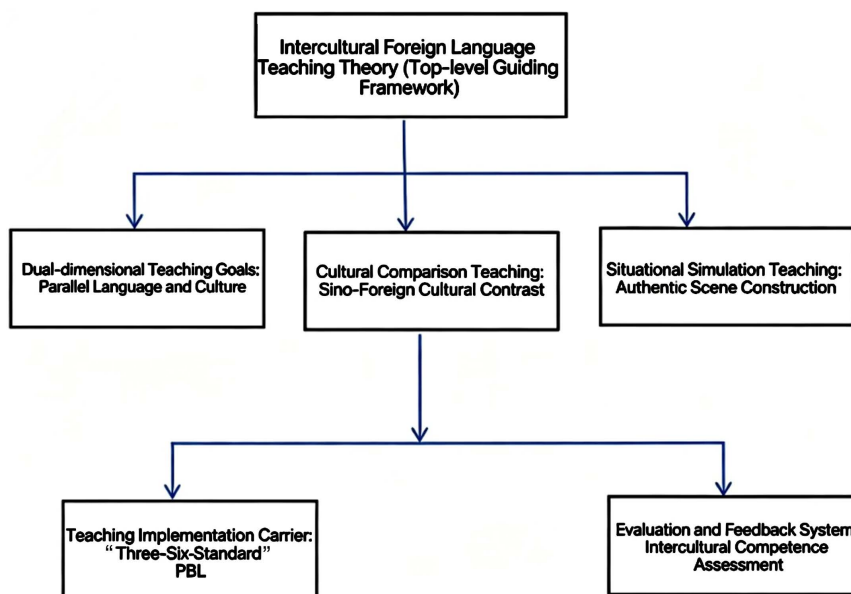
Intercultural Foreign Language Teaching Theory (Top-level Guiding Framework)

Dual-dimensional Teaching Goals: Parallel Language and Culture

Cultural Comparison Teaching: Sino-Foreign Cultural Contrast

Situational Simulation Teaching: Authentic Scene Construction

Teaching Implementation Carrier: “Three-Six-Standard” PBL

Evaluation and Feedback System Intercultural Competence Assessment